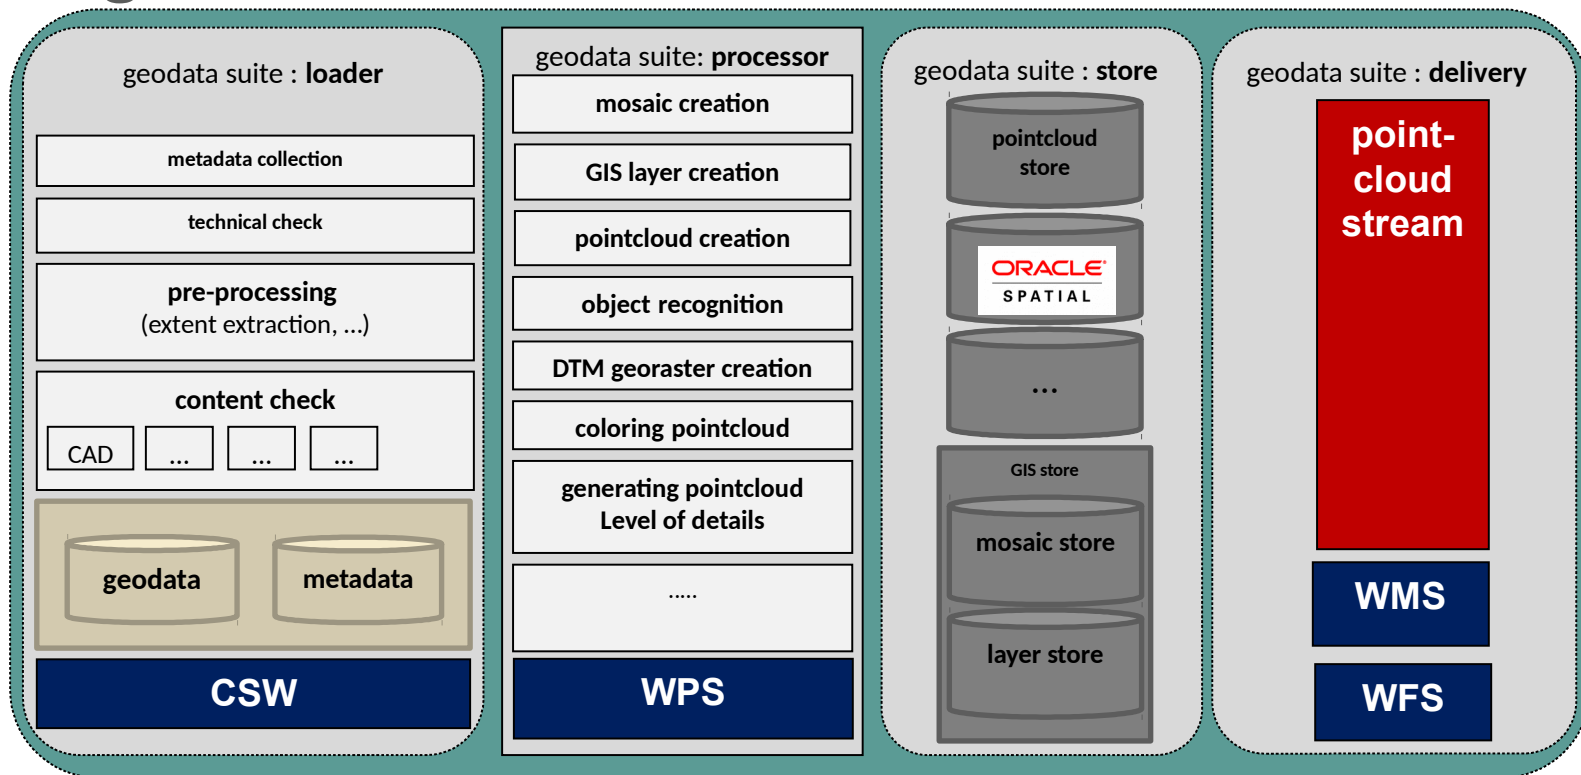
geodata suite : **loader**

metadata collection

technical check

pre-processing
(extent extraction, ...)

content check

CAD

...

...

...

geodata

metadata

CSW

geodata suite: **processor**

mosaic creation

GIS layer creation

pointcloud creation

object recognition

DTM georaster creation

coloring pointcloud

generating pointcloud
Level of details

.....

WPS

geodata suite : **store**

pointcloud store

ORACLE
SPATIAL

...

GIS store

mosaic store

layer store

geodata suite : **delivery**

point-
cloud
stream

WMS

WFS